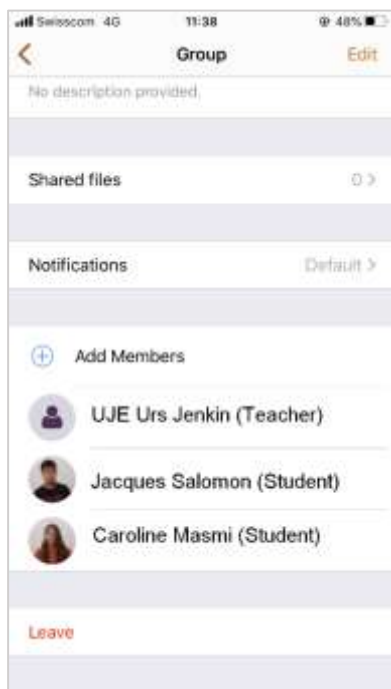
Swisscom 4G 11:38 48%
<
Group
Edit
No description provided.

Shared files
0 >

Notifications
Default >

Add Members

UJE Urs Jenkin (Teacher)

Jacques Salomon (Student)

Caroline Masmi (Student)

Leave